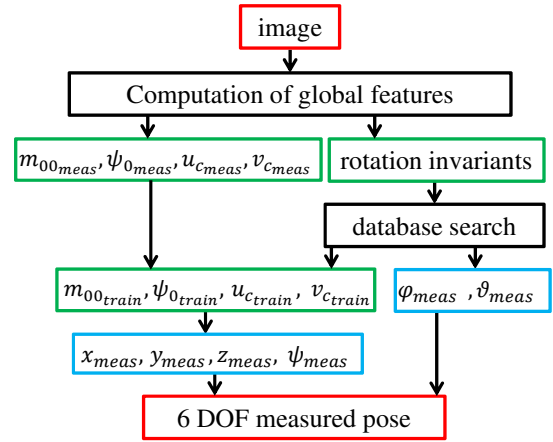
image

Computation of global features

$m_{00_{meas}}, \psi_{0_{meas}}, u_{c_{meas}}, v_{c_{meas}}$

rotation invariants

database search

$m_{00_{train}}, \psi_{0_{train}}, u_{c_{train}}, v_{c_{train}}$

$\varphi_{meas}, \vartheta_{meas}$

$x_{meas}, y_{meas}, z_{meas}, \psi_{meas}$

6 DOF measured pose